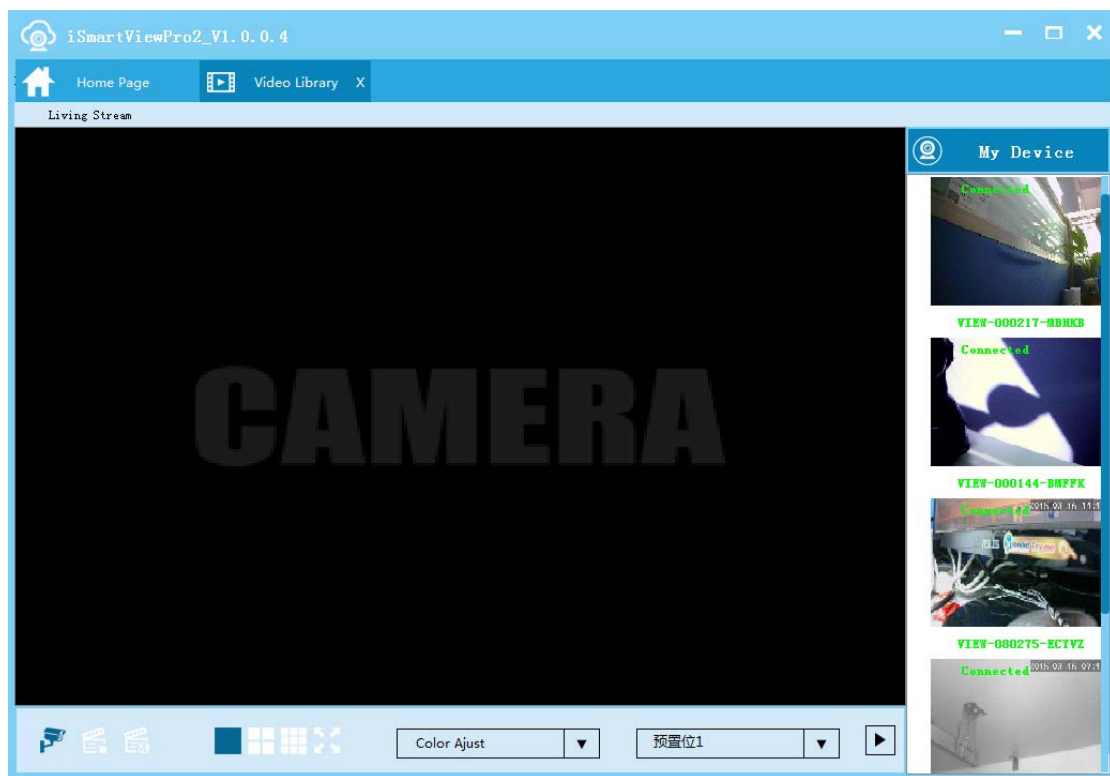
iSmartViewPro2_V1.0.0.4

Home Page

Video Library X

Living Stream

CAMERA

My Device

Connected

VIEW-000217-MBHKB

Connected

VIEW-000144-BMFFK

Connected

VIEW-080275-ECYVZ

Connected

Color Ajust

预置位1